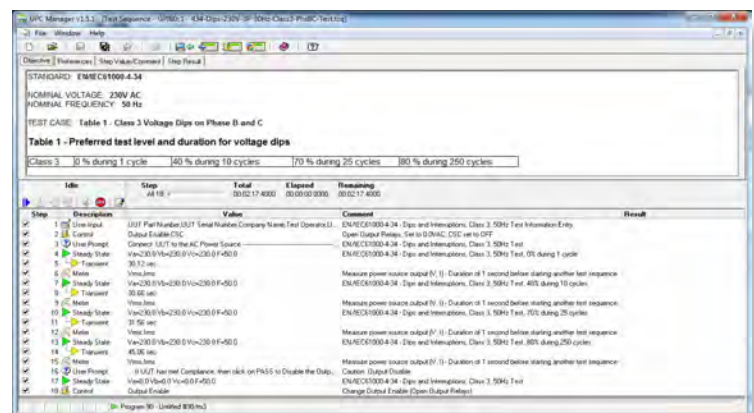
UPC Manager v1.5.1 [Test Sequence - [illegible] - 434-Dips-230V-3P-50Hz-Class3-PhBC-Test.tsq]

File Window Help

Objective | Preferences | Step Value/Comment | Step Result

STANDARD: EN/IEC61000-4-34

NOMINAL VOLTAGE: 230V AC
NOMINAL FREQUENCY: 50 Hz

TEST CASE: Table 1 - Class 3 Voltage Dips on Phase B and C

Table 1 - Preferred test level and duration for voltage dips

| Class 3 | 0 % during 1 cycle | 40 % during 10 cycles | 70 % during 25 cycles | 80 % during 250 cycles |
|---|---|---|---|---|

Idle | Step All 18 | Total 00:02:17.4000 | Elapsed 00:00:00.0000 | Remaining 00:02:17.4000

| Step | Description | Value | Comment | Result |
|---|---|---|---|---|
| 1 | User Input | UUT Part Number,UUT Serial Number,Company Name,Test Operator,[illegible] | EN/IEC61000-4-34 - Dips and Interruptions, Class 3, 50Hz Test Information Entry | |
| 2 | Control | Output Enable,CSC | Open Output Relays, Set to 0.0VAC, CSC set to OFF | |
| 3 | User Prompt | Connect UUT to the AC Power Source | EN/IEC61000-4-34 - Dips and Interruptions, Class 3, 50Hz Test | |
| 4 | Steady State | Va=230.0 Vb=230.0 Vc=230.0 F=50.0 | EN/IEC61000-4-34 - Dips and Interruptions, Class 3, 50Hz Test, 0% during 1 cycle | |
| 5 | Transient | 30.12 sec | | |
| 6 | Meter | Vrms,Irms | Measure power source output (V, I) - Duration of 1 second before starting another test sequence | |
| 7 | Steady State | Va=230.0 Vb=230.0 Vc=230.0 F=50.0 | EN/IEC61000-4-34 - Dips and Interruptions, Class 3, 50Hz Test, 40% during 10 cycles | |
| 8 | Transient | 30.66 sec | | |
| 9 | Meter | Vrms,Irms | Measure power source output (V, I) - Duration of 1 second before starting another test sequence | |
| 10 | Steady State | Va=230.0 Vb=230.0 Vc=230.0 F=50.0 | EN/IEC61000-4-34 - Dips and Interruptions, Class 3, 50Hz Test, 70% during 25 cycles | |
| 11 | Transient | 31.56 sec | | |
| 12 | Meter | Vrms,Irms | Measure power source output (V, I) - Duration of 1 second before starting another test sequence | |
| 13 | Steady State | Va=230.0 Vb=230.0 Vc=230.0 F=50.0 | EN/IEC61000-4-34 - Dips and Interruptions, Class 3, 50Hz Test, 80% during 250 cycles | |
| 14 | Transient | 45.06 sec | | |
| 15 | Meter | Vrms,Irms | Measure power source output (V, I) - Duration of 1 second before starting another test sequence | |
| 16 | User Prompt | ... If UUT has met Compliance, then click on PASS to Disable the Outp... | Caution: Output Disable | |
| 17 | Steady State | Va=0.0 Vb=0.0 Vc=0.0 F=50.0 | EN/IEC61000-4-34 - Dips and Interruptions, Class 3, 50Hz Test | |
| 18 | Control | Output Enable | Change Output Enable (Open Output Relays) | |

Program 90 - Untitled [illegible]